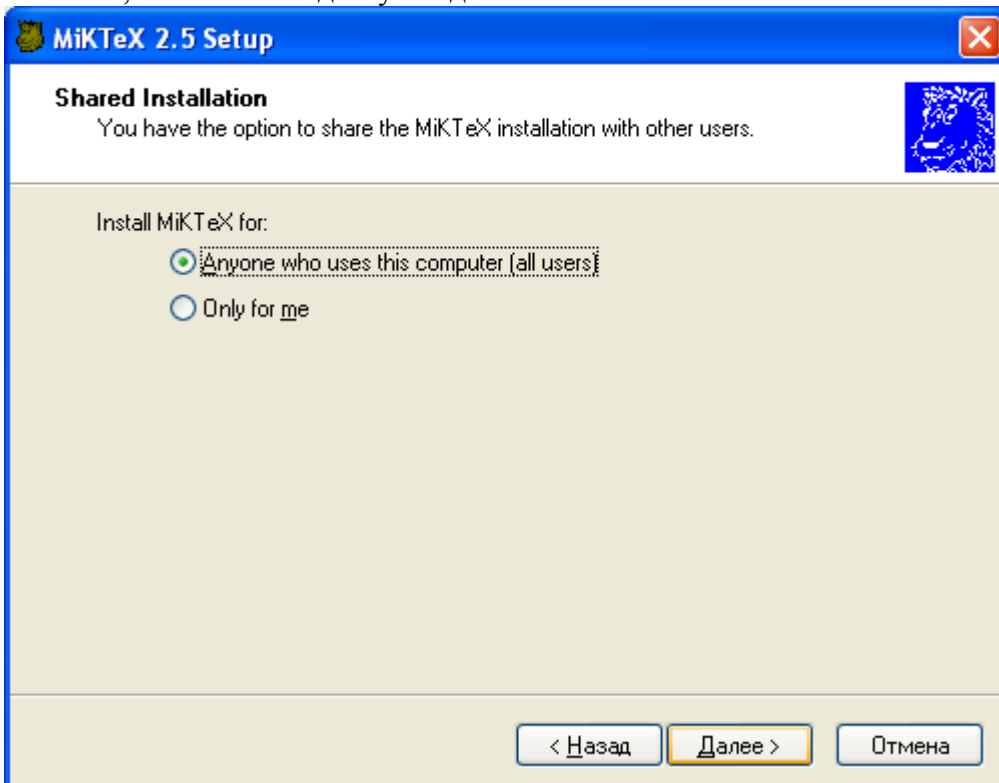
MiKTeX 2.5 Setup

Shared Installation
You have the option to share the MiKTeX installation with other users.

Install MiKTeX for:
Anyone who uses this computer (all users)
Only for me

< Назад
Далее >
Отмена